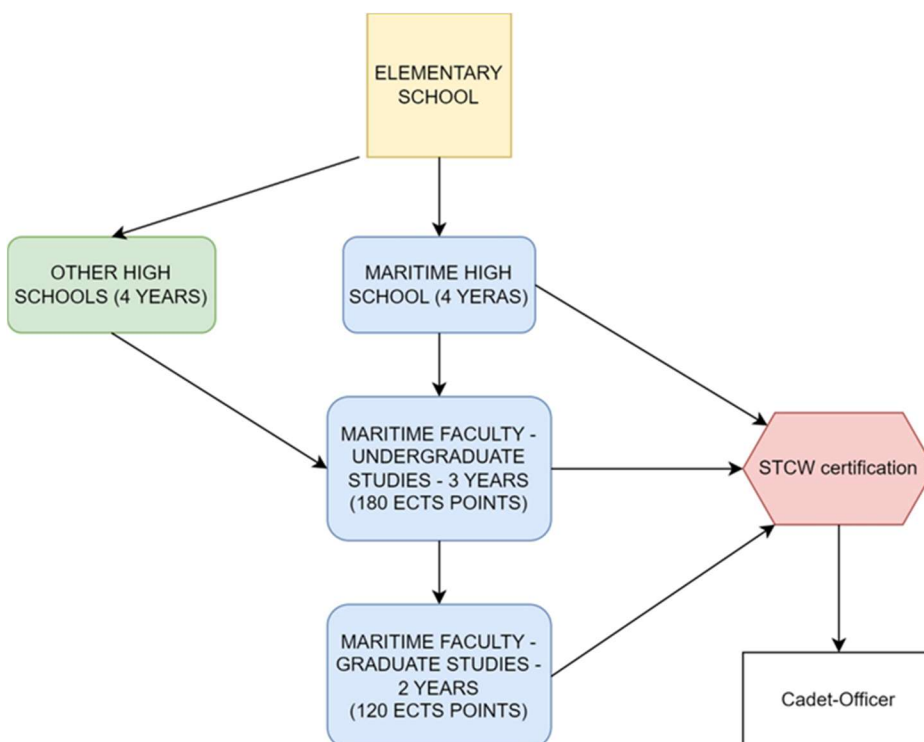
ELEMENTARY SCHOOL

OTHER HIGH SCHOOLS (4 YEARS)

MARITIME HIGH SCHOOL (4 YERAS)

MARITIME FACULTY - UNDERGRADUATE STUDIES - 3 YEARS (180 ECTS POINTS)

STCW certification

MARITIME FACULTY - GRADUATE STUDIES - 2 YEARS (120 ECTS POINTS)

Cadet-Officer